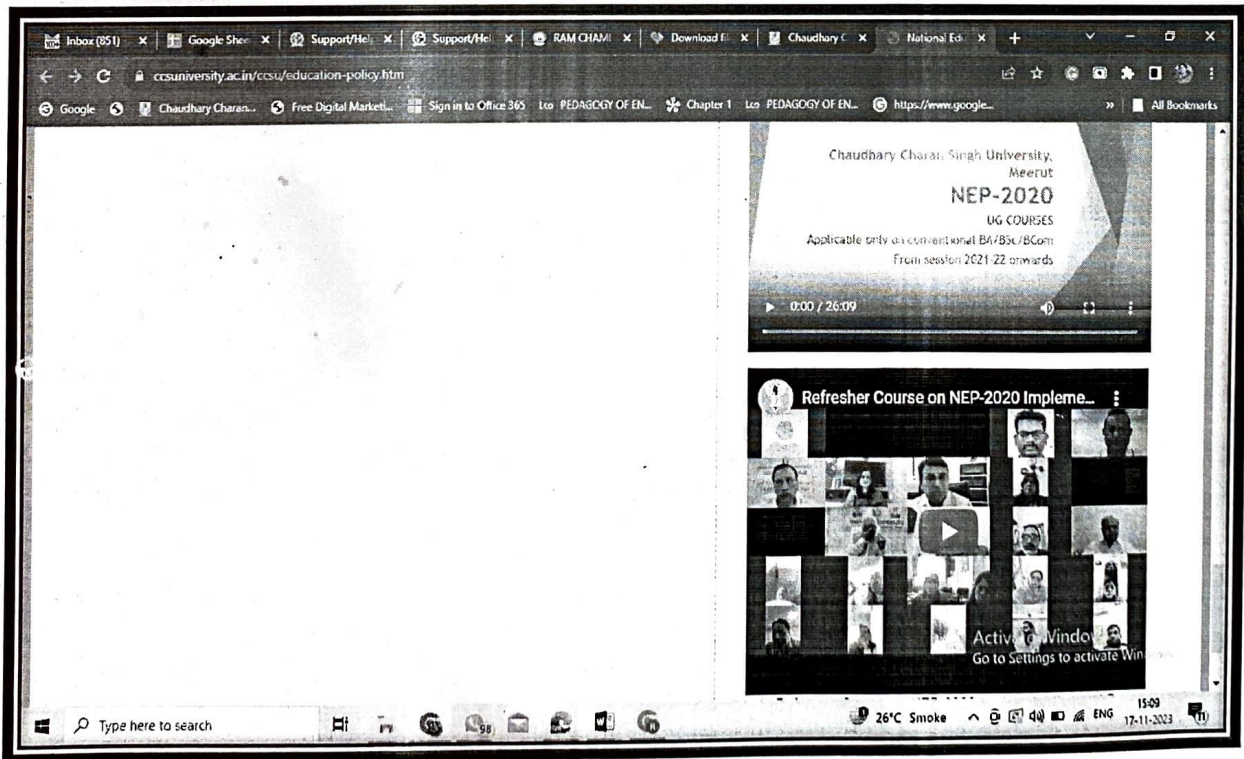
Inbox (851) × | Google Shee × | Support/Hel × | Support/Hel × | RAM CHAMI × | Download fi × | Chaudhary C × | National Edi × | +

ccsuniversity.ac.in/ccsu/education-policy.htm

Google | Chaudhary Charan... | Free Digital Marketi... | Sign in to Office 365 | PEDAGOGY OF EN... | Chapter 1 | PEDAGOGY OF EN... | https://www.google... | » | All Bookmarks

Chaudhary Charan Singh University, Meerut

NEP-2020

UG COURSES

Applicable only on conventional BA/BSc/BCom

From session 2021-22 onwards

0:00 / 26:09

Refresher Course on NEP-2020 Impleme...

Activate Windows
Go to Settings to activate Windows.

Type here to search

98

26°C Smoke ENG 15:09 17-11-2023